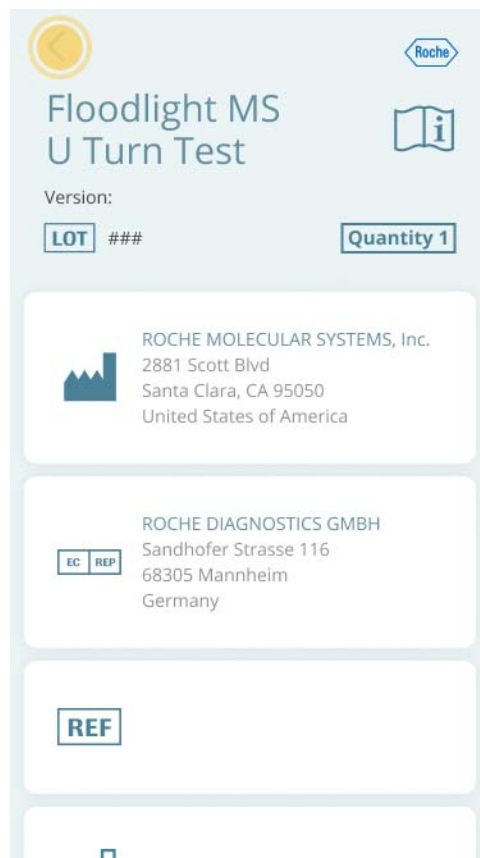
Roche

Floodlight MS U Turn Test

Version:

LOT ###

Quantity 1

ROCHE MOLECULAR SYSTEMS, Inc.
2881 Scott Blvd
Santa Clara, CA 95050
United States of America

EC REP

ROCHE DIAGNOSTICS GMBH
Sandhofer Strasse 116
68305 Mannheim
Germany

REF